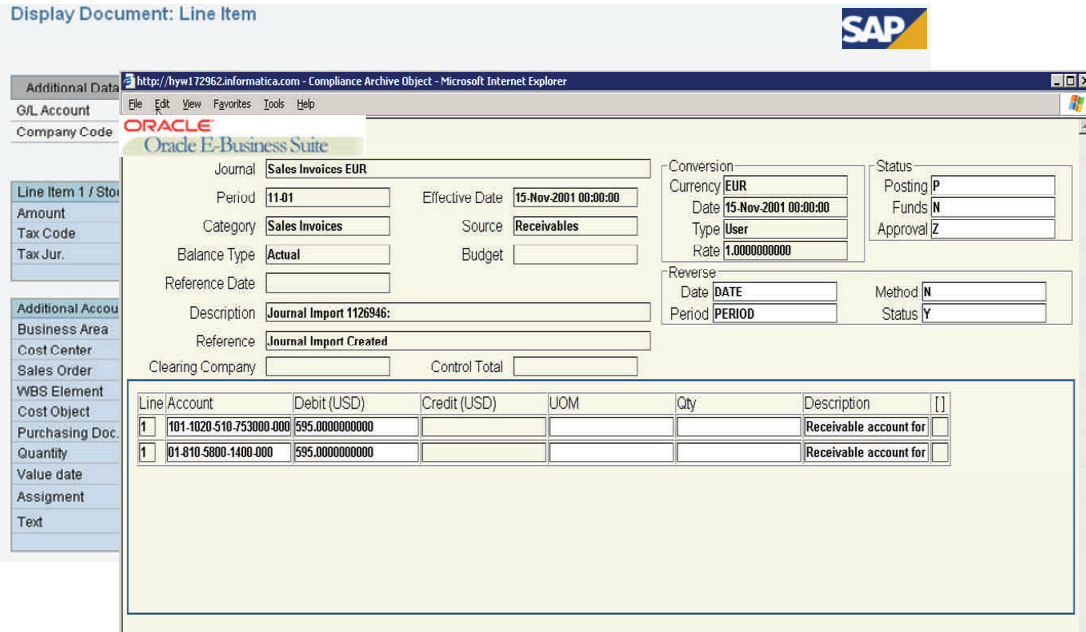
Display Document: Line Item

SAP

Additional Data
G/L Account
Company Code

Line Item 1 / Sto
Amount
Tax Code
Tax Jur.

Additional Accou
Business Area
Cost Center
Sales Order
WBS Element
Cost Object
Purchasing Doc.
Quantity
Value date
Assigment
Text

http://hyw172962.informatica.com - Compliance Archive Object - Microsoft Internet Explorer

File Edit View Favorites Tools Help

ORACLE
Oracle E-Business Suite

Journal Sales Invoices EUR
Period 11-01
Effective Date 15-Nov-2001 00:00:00
Category Sales Invoices
Source Receivables
Balance Type Actual
Budget
Reference Date
Description Journal Import 1126946:
Reference Journal Import Created
Clearing Company
Control Total

Conversion
Currency EUR
Date 15-Nov-2001 00:00:00
Type User
Rate 1.0000000000

Status
Posting P
Funds N
Approval Z

Reverse
Date DATE
Period PERIOD
Method N
Status Y

| Line | Account | Debit (USD) | Credit (USD) | UOM | Qty | Description | [] |
|---|---|---|---|---|---|---|---|
| 1 | 101-1020-510-753000-000 | 595.0000000000 | | | | Receivable account for | |
| 1 | 01-810-5800-1400-000 | 595.0000000000 | | | | Receivable account for | |